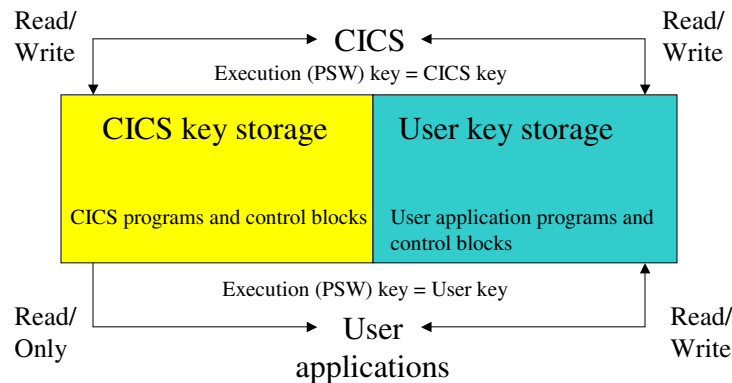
Read/ Write

CICS

Read/ Write

Execution (PSW) key = CICS key

CICS key storage

CICS programs and control blocks

User key storage

User application programs and control blocks

Execution (PSW) key = User key

Read/ Only

User applications

Read/ Write